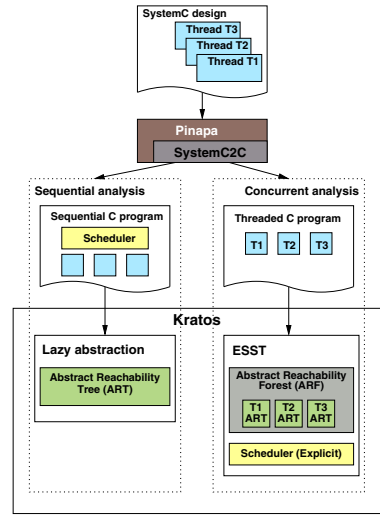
SystemC design

Thread T3

Thread T2

Thread T1

Pinapa

SystemC2C

Sequential analysis

Sequential C program

Scheduler

Concurrent analysis

Threaded C program

T1

T2

T3

Kratos

Lazy abstraction

Abstract Reachability Tree (ART)

ESST

Abstract Reachability Forest (ARF)

T1 ART

T2 ART

T3 ART

Scheduler (Explicit)